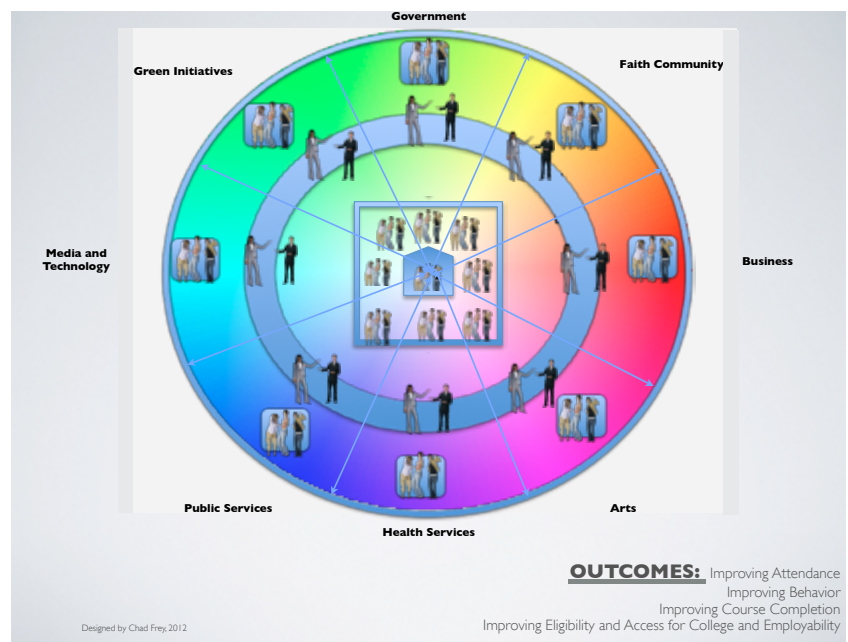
Government

Green Initiatives

Faith Community

Media and Technology

Business

Public Services

Arts

Health Services

OUTCOMES: Improving Attendance
Improving Behavior
Improving Course Completion
Improving Eligibility and Access for College and Employability

Designed by Chad Frey, 2012